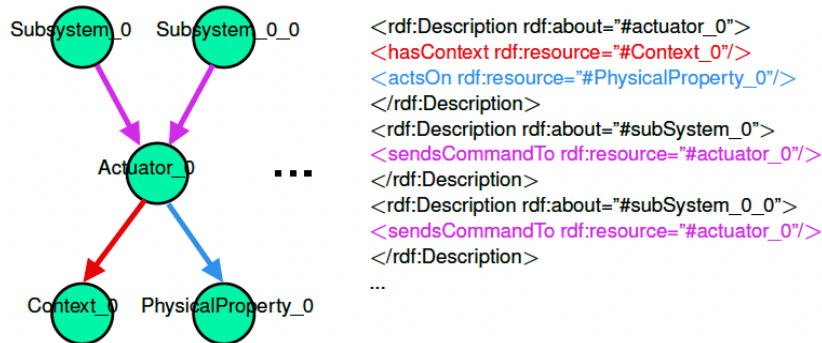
Subsystem_0

Subsystem_0_0

Actuator_0

Context_0

PhysicalProperty_0

...

<rdf:Description rdf:about="#actuator_0">
<hasContext rdf:resource="#Context_0"/>
<actsOn rdf:resource="#PhysicalProperty_0"/>
</rdf:Description>
<rdf:Description rdf:about="#subSystem_0">
<sendsCommandTo rdf:resource="#actuator_0"/>
</rdf:Description>
<rdf:Description rdf:about="#subSystem_0_0">
<sendsCommandTo rdf:resource="#actuator_0"/>
</rdf:Description>
...